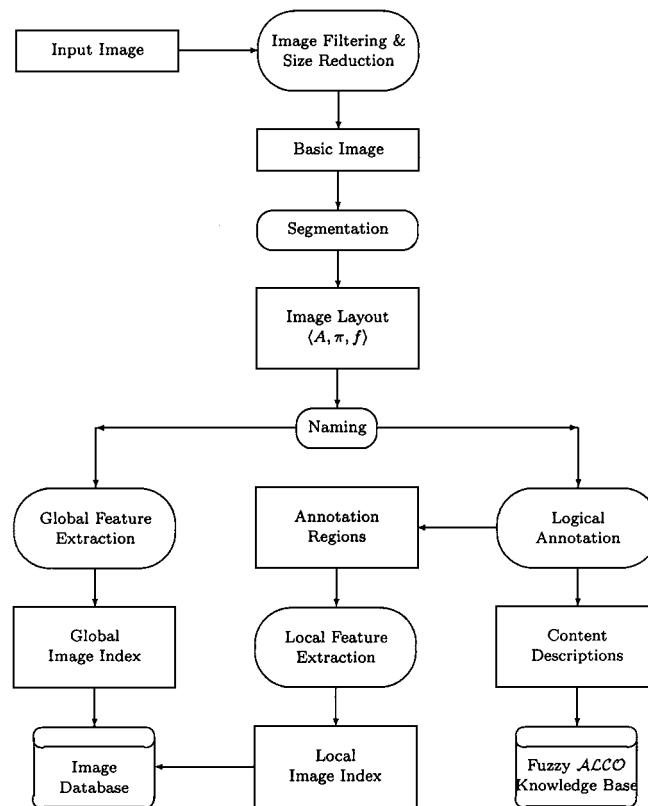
Input Image

Image Filtering & Size Reduction

Basic Image

Segmentation

Image Layout $\langle A, \pi, f \rangle$

Naming

Global Feature Extraction

Annotation Regions

Logical Annotation

Global Image Index

Local Feature Extraction

Content Descriptions

Image Database

Local Image Index

Fuzzy $\mathcal{ALCO}$ Knowledge Base